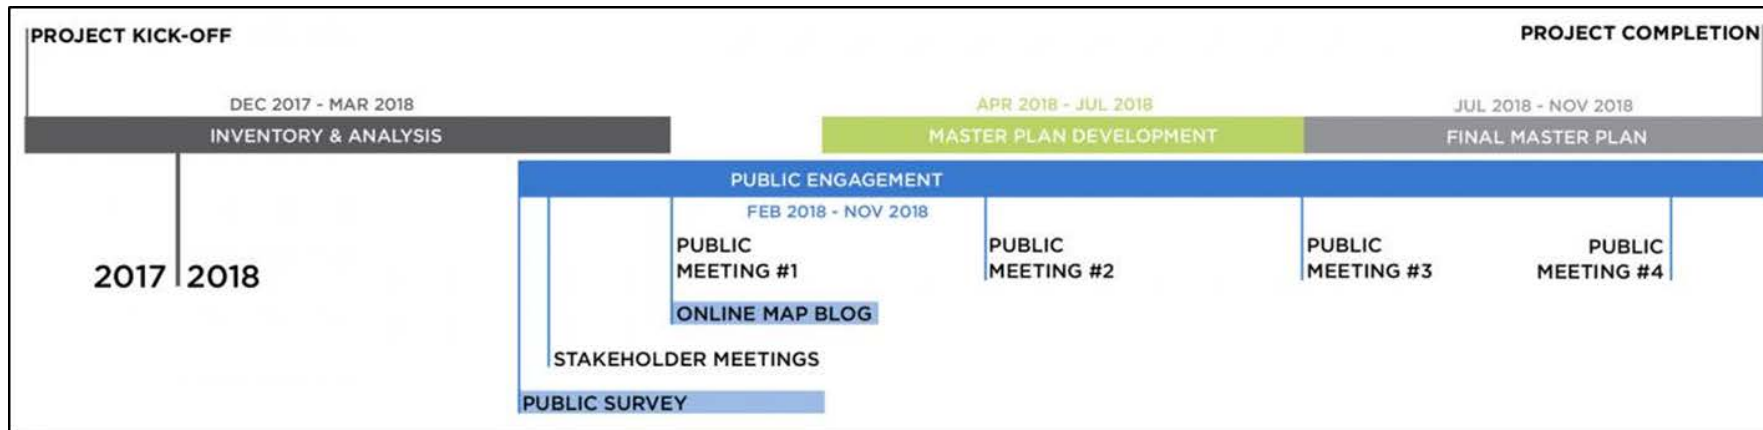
PROJECT KICK-OFF

PROJECT COMPLETION

DEC 2017 - MAR 2018

INVENTORY & ANALYSIS

APR 2018 - JUL 2018

MASTER PLAN DEVELOPMENT

JUL 2018 - NOV 2018

FINAL MASTER PLAN

PUBLIC ENGAGEMENT

FEB 2018 - NOV 2018

2017 2018

PUBLIC MEETING #1

PUBLIC MEETING #2

PUBLIC MEETING #3

PUBLIC MEETING #4

ONLINE MAP BLOG

STAKEHOLDER MEETINGS

PUBLIC SURVEY